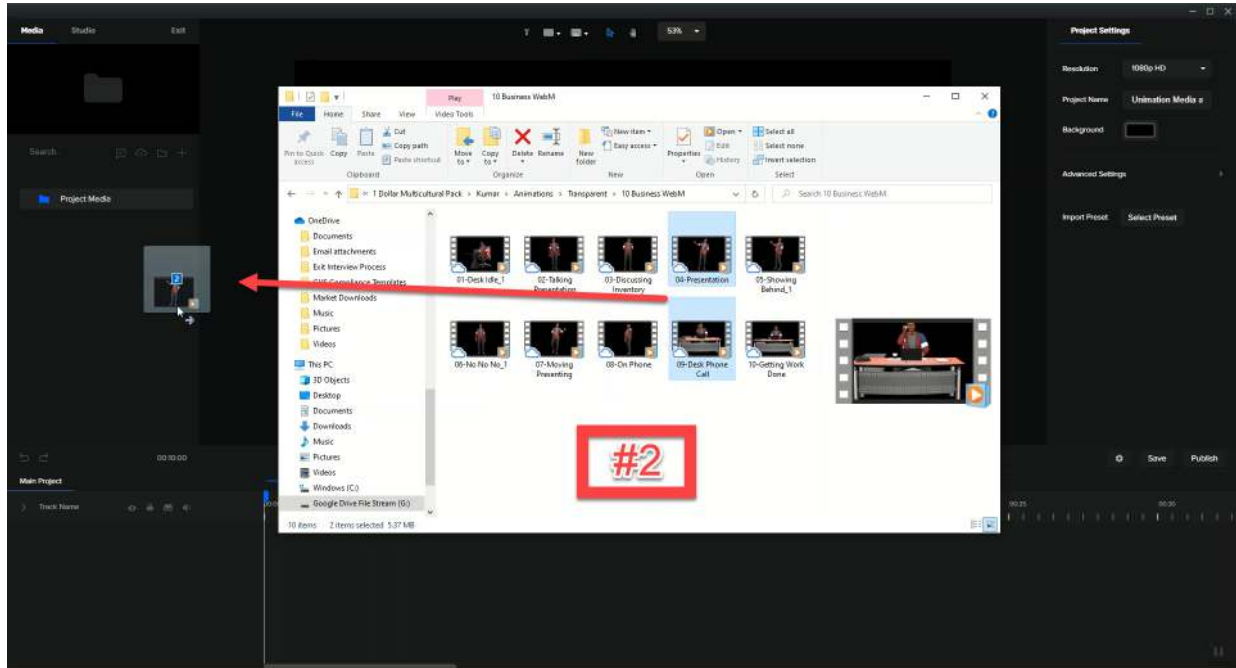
Media Studio Exit

53%

Project Settings

Resolution 1080p HD

Project Name Unimation Media s

Background

Advanced Settings

Import Preset Select Preset

Search

Project Media

2

Play 10 Business WebM

File Home Share View Video Tools

Pin to Quick access Copy Paste Cut Copy path Paste shortcut

Clipboard

Move to Copy to Delete Rename New folder

Organize

New item Easy access

New

Properties Open Edit History

Open

Select all Select none Invert selection

Select

1 Dollar Multicultural Pack > Kumar > Animations > Transparent > 10 Business WebM

Search 10 Business WebM

OneDrive
Documents
Email attachments
Exit Interview Process
GHS Compliance Templates
Market Downloads
Music
Pictures
Videos
This PC
3D Objects
Desktop
Documents
Downloads
Music
Pictures
Videos
Windows (C:)
Google Drive File Stream (G:)

01-Desk Idle_1
02-Talking Presentation
03-Discussing Inventory
04-Presentation
05-Showing Behind_1
06-No No No_1
07-Moving Presenting
08-On Phone
09-Desk Phone Call
10-Getting Work Done

#2

10 items 2 items selected 5.37 MB

00:00:00

Main Project

Track Name

Save Publish

00:25 00:30